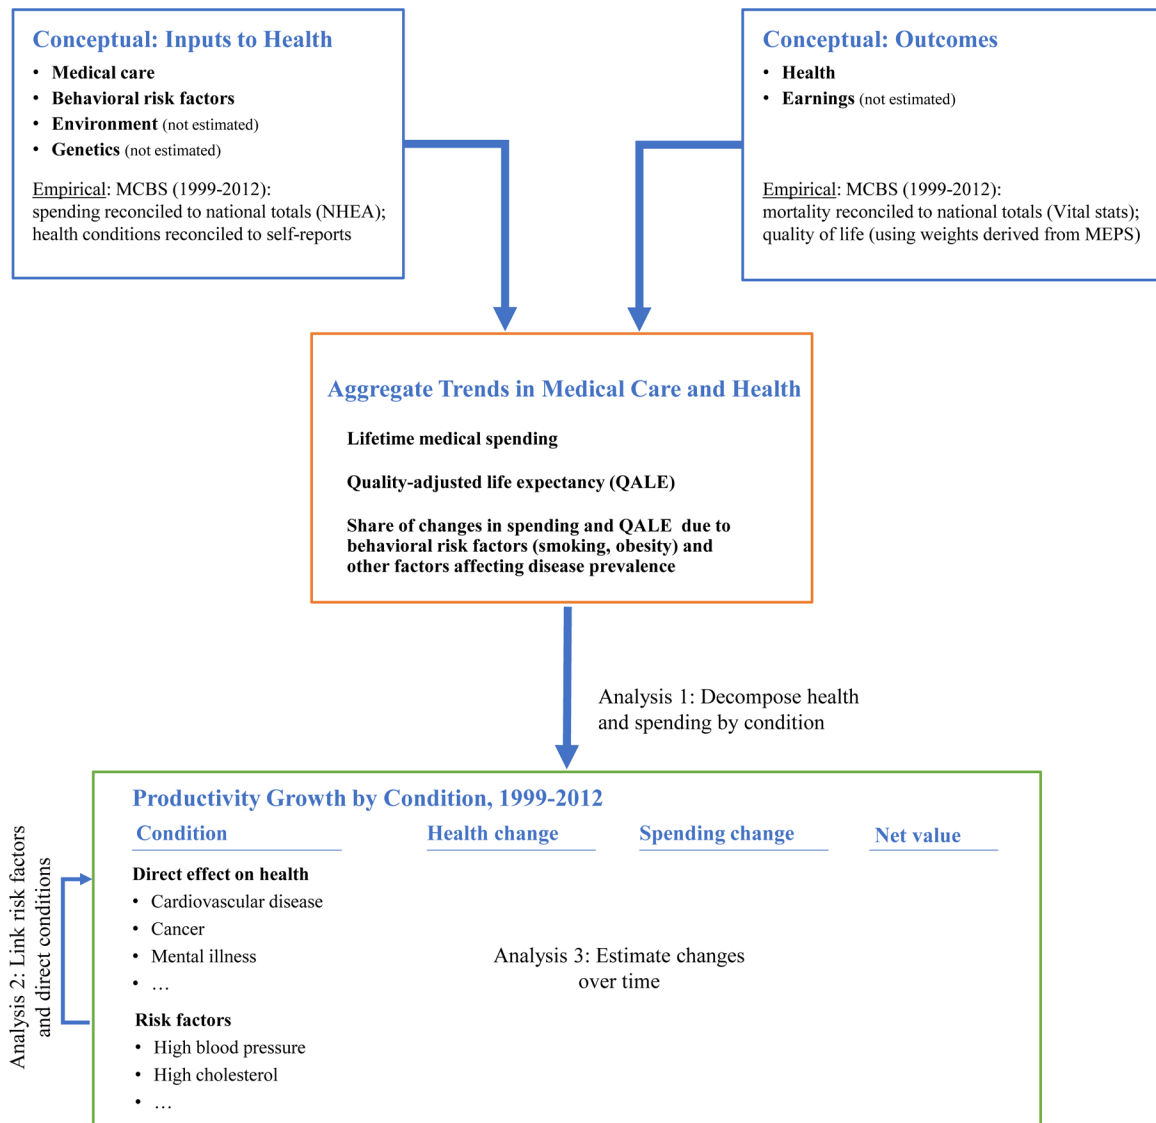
Conceptual: Inputs to Health

- Medical care
- Behavioral risk factors
- Environment (not estimated)
- Genetics (not estimated)

Empirical: MCBS (1999-2012): spending reconciled to national totals (NHEA); health conditions reconciled to self-reports

Conceptual: Outcomes

- Health
- Earnings (not estimated)

Empirical: MCBS (1999-2012): mortality reconciled to national totals (Vital stats); quality of life (using weights derived from MEPS)

Aggregate Trends in Medical Care and Health

Lifetime medical spending

Quality-adjusted life expectancy (QALE)

Share of changes in spending and QALE due to behavioral risk factors (smoking, obesity) and other factors affecting disease prevalence

Analysis 1: Decompose health and spending by condition

Productivity Growth by Condition, 1999-2012

| Condition | Health change | Spending change | Net value |
|---|---|---|---|

Direct effect on health
- Cardiovascular disease
- Cancer
- Mental illness
- …

Risk factors
- High blood pressure
- High cholesterol
- …

Analysis 3: Estimate changes over time

Analysis 2: Link risk factors and direct conditions